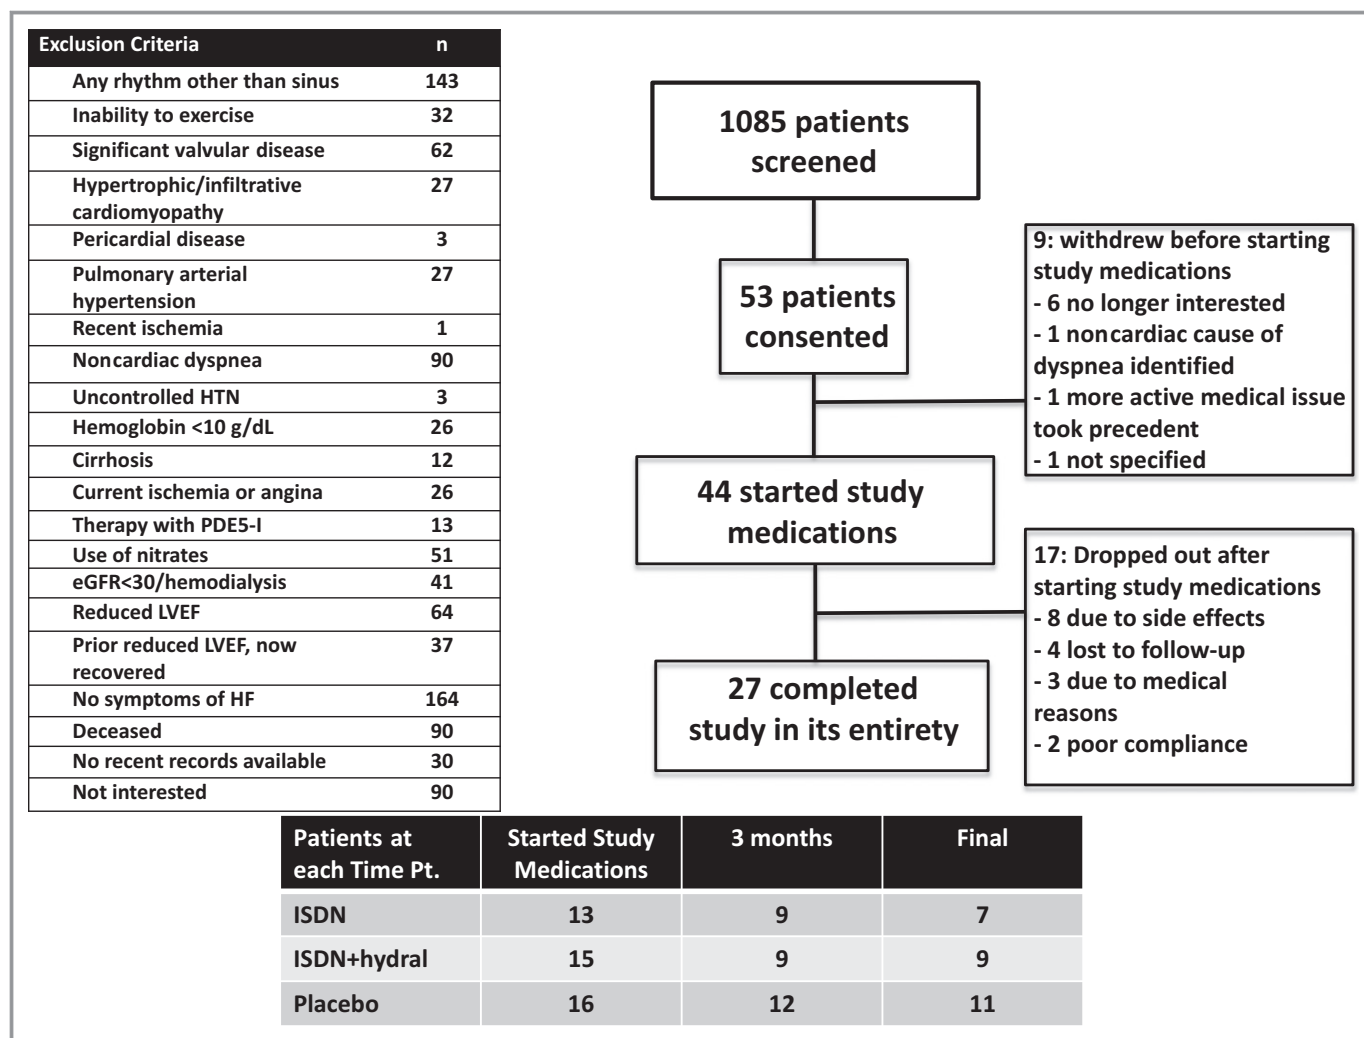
| Exclusion Criteria | n |
|---|---|
| Any rhythm other than sinus | 143 |
| Inability to exercise | 32 |
| Significant valvular disease | 62 |
| Hypertrophic/infiltrative cardiomyopathy | 27 |
| Pericardial disease | 3 |
| Pulmonary arterial hypertension | 27 |
| Recent ischemia | 1 |
| Noncardiac dyspnea | 90 |
| Uncontrolled HTN | 3 |
| Hemoglobin <10 g/dL | 26 |
| Cirrhosis | 12 |
| Current ischemia or angina | 26 |
| Therapy with PDE5-I | 13 |
| Use of nitrates | 51 |
| eGFR<30/hemodialysis | 41 |
| Reduced LVEF | 64 |
| Prior reduced LVEF, now recovered | 37 |
| No symptoms of HF | 164 |
| Deceased | 90 |
| No recent records available | 30 |
| Not interested | 90 |

1085 patients screened

53 patients consented

9: withdrew before starting study medications
- 6 no longer interested
- 1 noncardiac cause of dyspnea identified
- 1 more active medical issue took precedent
- 1 not specified

44 started study medications

17: Dropped out after starting study medications
- 8 due to side effects
- 4 lost to follow-up
- 3 due to medical reasons
- 2 poor compliance

27 completed study in its entirety

| Patients at each Time Pt. | Started Study Medications | 3 months | Final |
|---|---|---|---|
| ISDN | 13 | 9 | 7 |
| ISDN+hydral | 15 | 9 | 9 |
| Placebo | 16 | 12 | 11 |